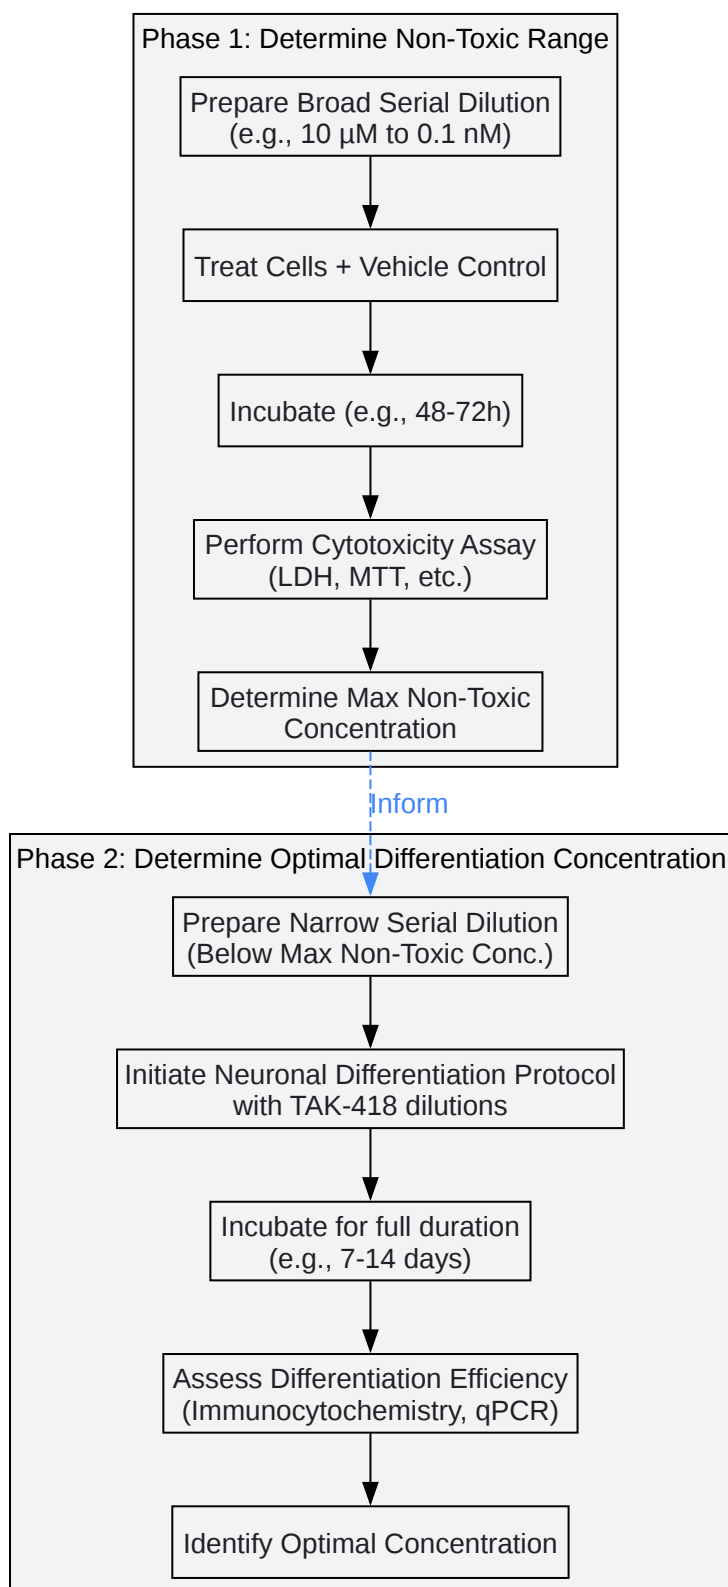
Phase 1: Determine Non-Toxic Range

Prepare Broad Serial Dilution (e.g., 10 µM to 0.1 nM)

Treat Cells + Vehicle Control

Incubate (e.g., 48-72h)

Perform Cytotoxicity Assay (LDH, MTT, etc.)

Determine Max Non-Toxic Concentration

Inform

Phase 2: Determine Optimal Differentiation Concentration

Prepare Narrow Serial Dilution (Below Max Non-Toxic Conc.)

Initiate Neuronal Differentiation Protocol with TAK-418 dilutions

Incubate for full duration (e.g., 7-14 days)

Assess Differentiation Efficiency (Immunocytochemistry, qPCR)

Identify Optimal Concentration